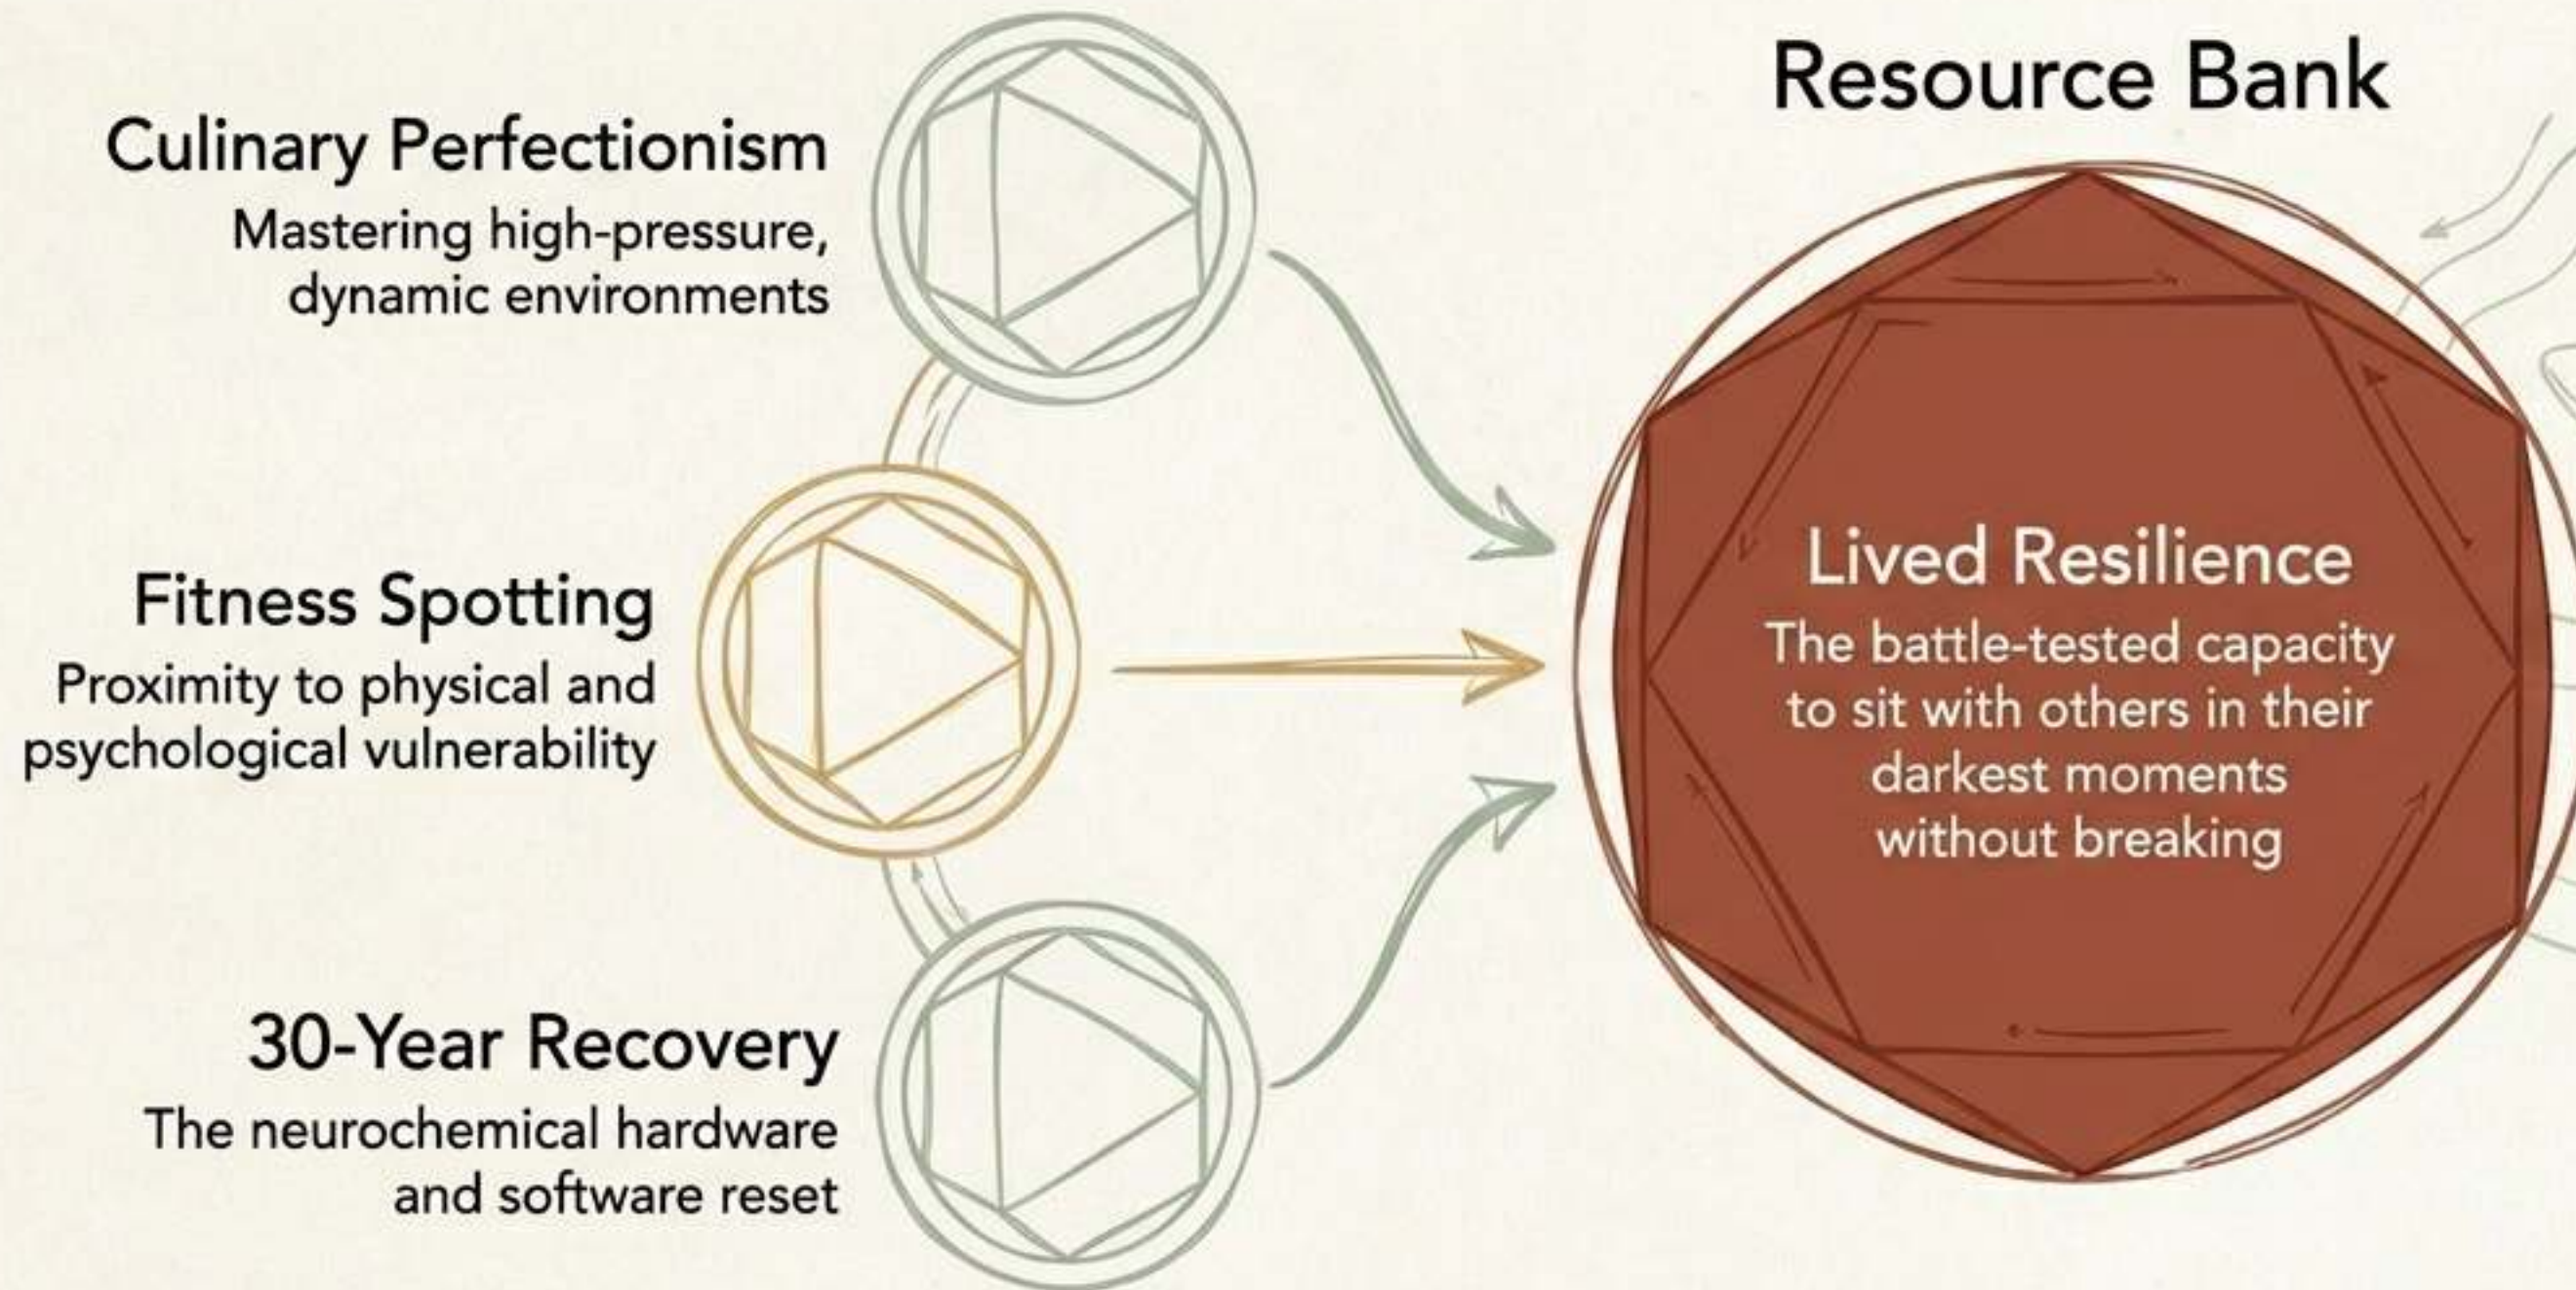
Resource Bank

Culinary Perfectionism
Mastering high-pressure, dynamic environments

Fitness Spotting
Proximity to physical and psychological vulnerability

30-Year Recovery
The neurochemical hardware and software reset

Lived Resilience
The battle-tested capacity to sit with others in their darkest moments without breaking